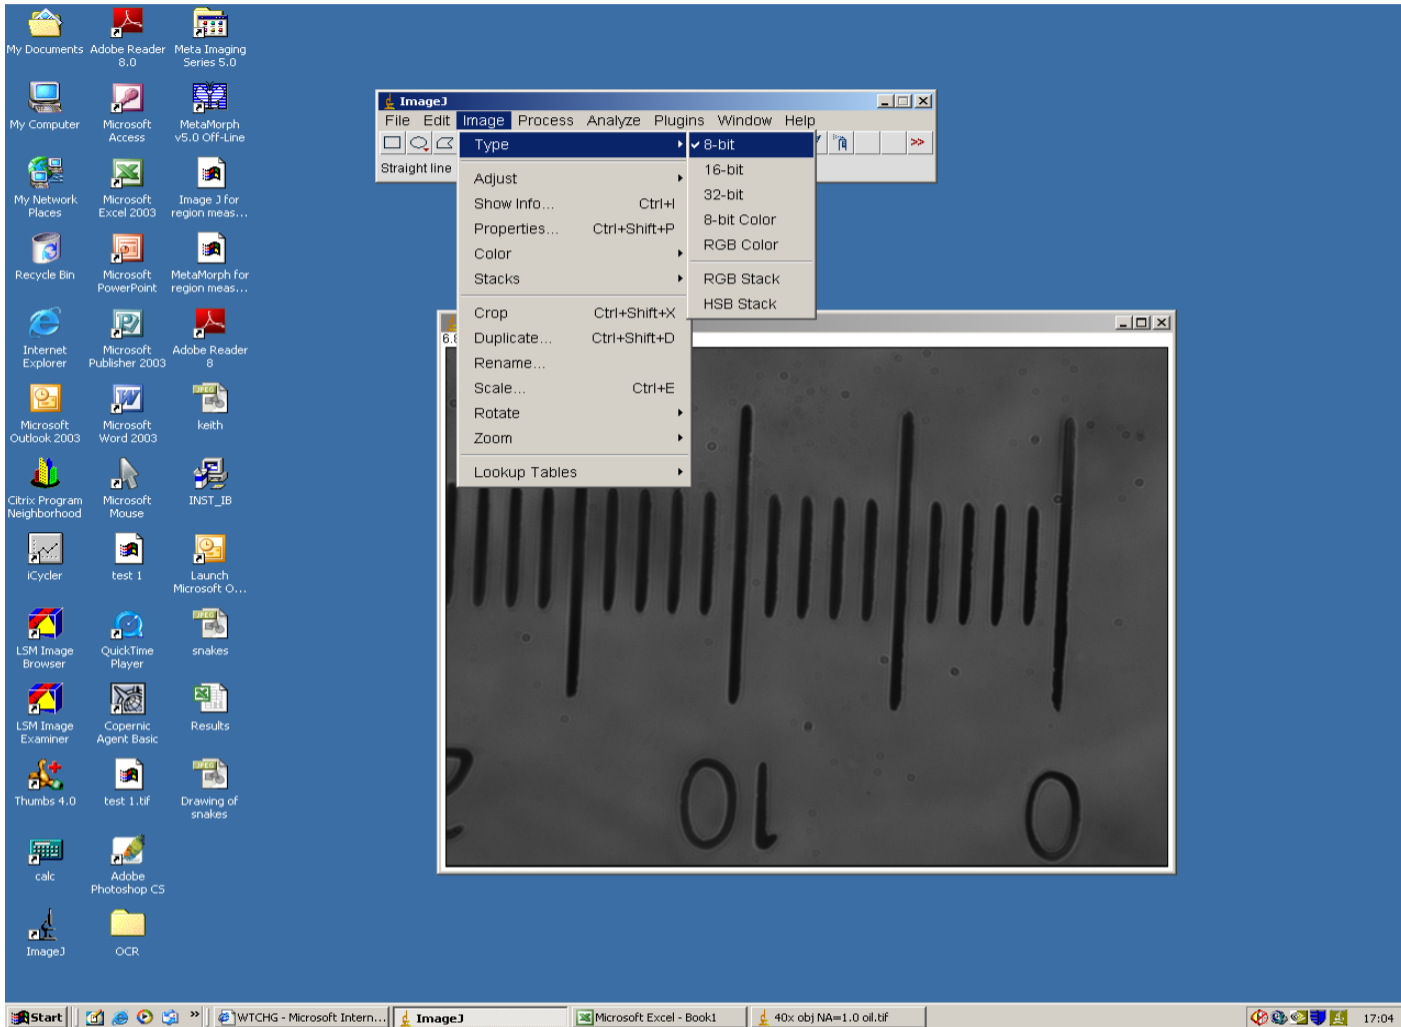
My Documents
Adobe Reader 8.0
Meta Imaging Series 5.0
My Computer
Microsoft Access
MetaMorph v5.0 Off-Line
My Network Places
Microsoft Excel 2003
Image J for region meas...
Recycle Bin
Microsoft PowerPoint
MetaMorph for region meas...
Internet Explorer
Microsoft Publisher 2003
Adobe Reader 8
Microsoft Outlook 2003
Microsoft Word 2003
keith
Citrix Program Neighborhood
Microsoft Mouse
INST_IB
iCycler
test 1
Launch Microsoft O...
LSM Image Browser
QuickTime Player
snakes
LSM Image Examiner
Copernic Agent Basic
Results
Thumbs 4.0
test 1.tif
Drawing of snakes
calc
Adobe Photoshop CS
ImageJ
OCR

ImageJ
File Edit Image Process Analyze Plugins Window Help
Straight line
Type
Adjust
Show Info... Ctrl+I
Properties... Ctrl+Shift+P
Color
Stacks
Crop Ctrl+Shift+X
Duplicate... Ctrl+Shift+D
Rename...
Scale... Ctrl+E
Rotate
Zoom
Lookup Tables
8-bit
16-bit
32-bit
8-bit Color
RGB Color
RGB Stack
HSB Stack
6.
10
0

Start
WTCHG - Microsoft Intern...
ImageJ
Microsoft Excel - Book1
40x obj NA=1.0 oil.tif
17:04